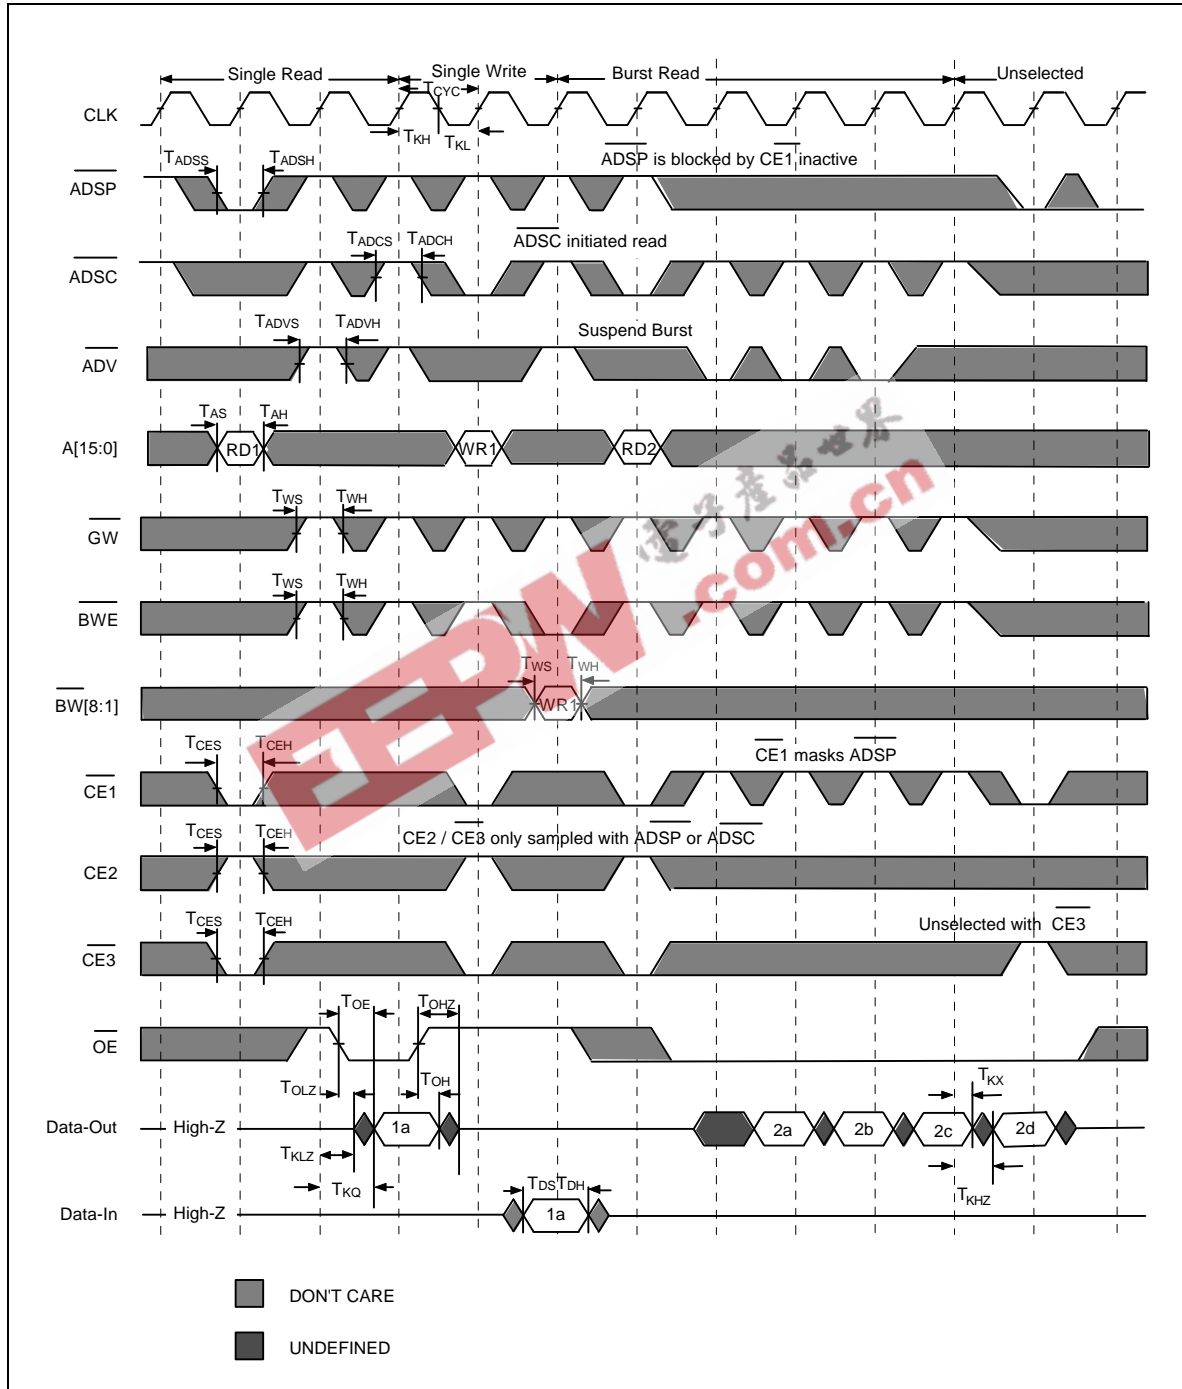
Single Read
Single Write
Burst Read
Unselected
CLK
$T_{CYC}$
$T_{KH}$
$T_{KL}$
$\overline{ADSP}$
$T_{ADSS}$
$T_{ADSH}$
$\overline{ADSP}$ is blocked by $\overline{CE1}$ inactive
$\overline{ADSC}$
$T_{ADCS}$
$T_{ADCH}$
$\overline{ADSC}$ initiated read
$\overline{ADV}$
$T_{ADVS}$
$T_{ADVH}$
Suspend Burst
A[15:0]
$T_{AS}$
$T_{AH}$
RD1
WR1
RD2
$\overline{GW}$
$T_{WS}$
$T_{WH}$
$\overline{BWE}$
$T_{WS}$
$T_{WH}$
$\overline{BW[8:1]}$
$T_{WS}$
$T_{WH}$
WR1
$\overline{CE1}$
$T_{CES}$
$T_{CEH}$
$\overline{CE1}$ masks $\overline{ADSP}$
CE2
$T_{CES}$
$T_{CEH}$
CE2 / $\overline{CE3}$ only sampled with $\overline{ADSP}$ or $\overline{ADSC}$
$\overline{CE3}$
$T_{CES}$
$T_{CEH}$
Unselected with $\overline{CE3}$
$\overline{OE}$
$T_{OE}$
$T_{OHZ}$
$T_{OLZ}$
$T_{OH}$
$T_{KX}$
Data-Out
High-Z
1a
2a
2b
2c
2d
$T_{KLZ}$
$T_{KQ}$
$T_{KHZ}$
Data-In
High-Z
$T_{DS}$
$T_{DH}$
1a
DON'T CARE
UNDEFINED
电子产品世界
EEPW .com.cn